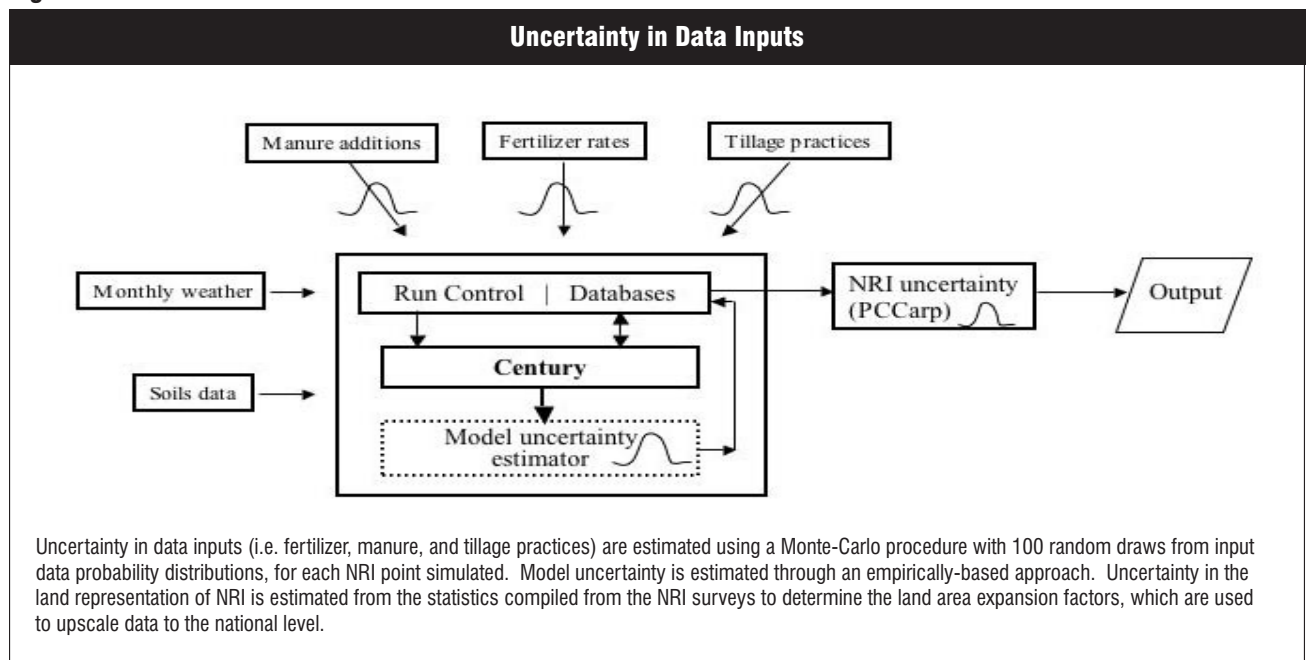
Uncertainty in Data Inputs

Manure additions

Fertilizer rates

Tillage practices

Monthly weather

Run Control | Databases

NRI uncertainty (PCCarp)

Output

Century

Soils data

Model uncertainty estimator

Uncertainty in data inputs (i.e. fertilizer, manure, and tillage practices) are estimated using a Monte-Carlo procedure with 100 random draws from input data probability distributions, for each NRI point simulated. Model uncertainty is estimated through an empirically-based approach. Uncertainty in the land representation of NRI is estimated from the statistics compiled from the NRI surveys to determine the land area expansion factors, which are used to upscale data to the national level.